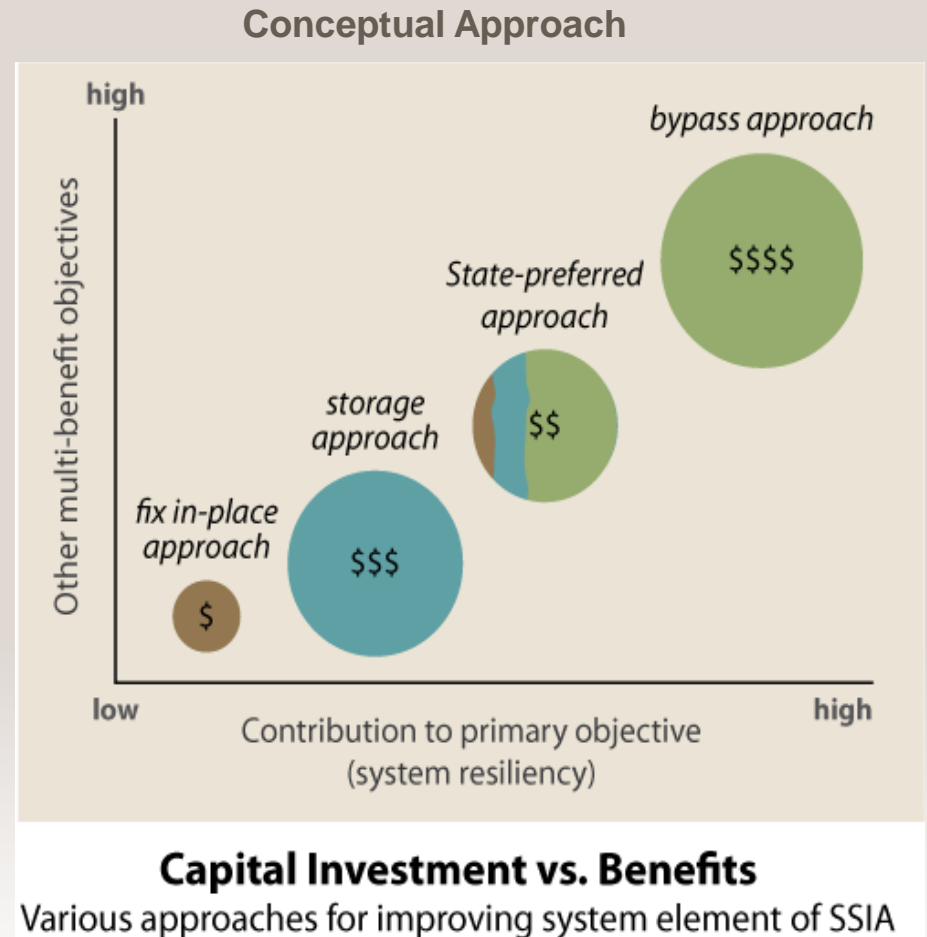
Conceptual Approach

high

Other multi-benefit objectives

bypass approach

$$$$

State-preferred approach

$$

storage approach

$$$

fix in-place approach

$

low

Contribution to primary objective (system resiliency)

high

Capital Investment vs. Benefits

Various approaches for improving system element of SSIA